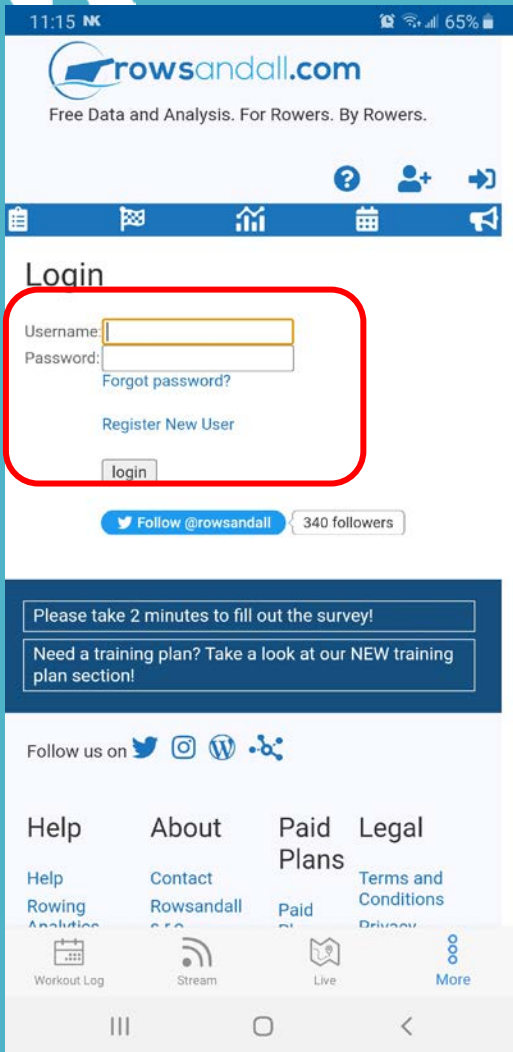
11:15 NK 65%

rowsandall.com

Free Data and Analysis. For Rowers. By Rowers.

Login

Username:
Password:
Forgot password?

Register New User

login

Follow @rowsandall 340 followers

Please take 2 minutes to fill out the survey!

Need a training plan? Take a look at our NEW training plan section!

Follow us on

| Help | About | Paid Plans | Legal |
|---|---|---|---|
| Help | Contact | Paid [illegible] | Terms and Conditions |
| Rowing Analytics | Rowsandall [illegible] | | Privacy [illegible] |

Workout Log Stream Live More